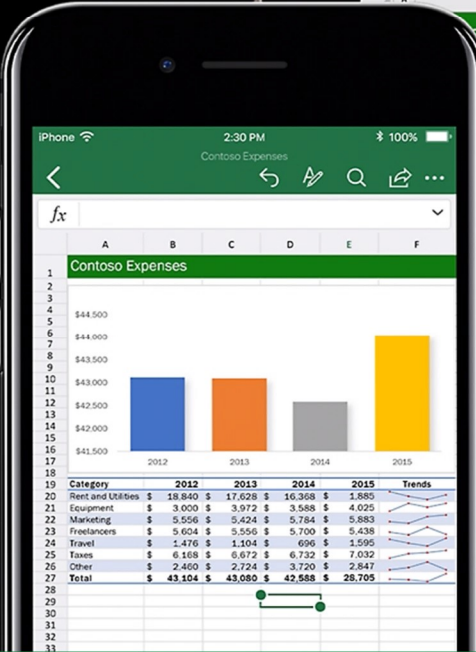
iPhone 2:30 PM 100%

Contoso Expenses

$fx$

| | A | B | C | D | E | F |
|---|---|---|---|---|---|---|
| 1 | Contoso Expenses | | | | | |

$44,500
$44,000
$43,500
$43,000
$42,500
$42,000
$41,500

2012 2013 2014 2015

| | A | B | C | D | E | F |
|---|---|---|---|---|---|---|
| 19 | Category | 2012 | 2013 | 2014 | 2015 | Trends |
| 20 | Rent and Utilities | $ 18,840 | $ 17,628 | $ 16,368 | $ 1,885 | |
| 21 | Equipment | $ 3,000 | $ 3,972 | $ 3,588 | $ 4,025 | |
| 22 | Marketing | $ 5,556 | $ 5,424 | $ 5,784 | $ 5,883 | |
| 23 | Freelancers | $ 5,604 | $ 5,556 | $ 5,700 | $ 5,438 | |
| 24 | Travel | $ 1,476 | $ 1,104 | $ 696 | $ 1,595 | |
| 25 | Taxes | $ 6,168 | $ 6,672 | $ 6,732 | $ 7,032 | |
| 26 | Other | $ 2,460 | $ 2,724 | $ 3,720 | $ 2,847 | |
| 27 | Total | $ 43,104 | $ 43,080 | $ 42,588 | $ 28,705 | |

28
29
30
31
32
33